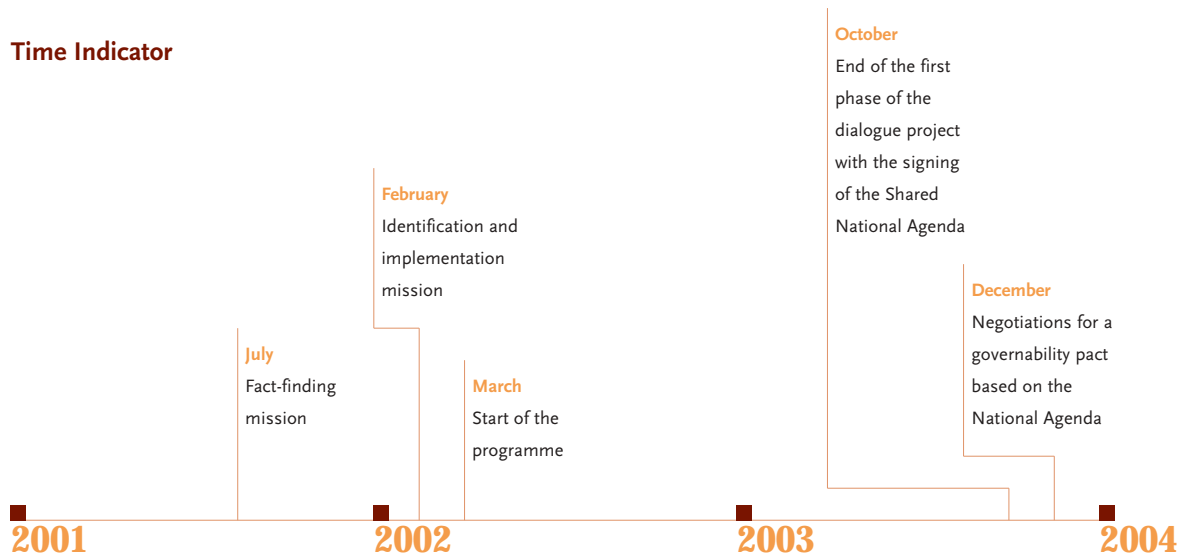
Time Indicator

July
Fact-finding mission

February
Identification and implementation mission

March
Start of the programme

October
End of the first phase of the dialogue project with the signing of the Shared National Agenda

December
Negotiations for a governability pact based on the National Agenda

2001

2002

2003

2004